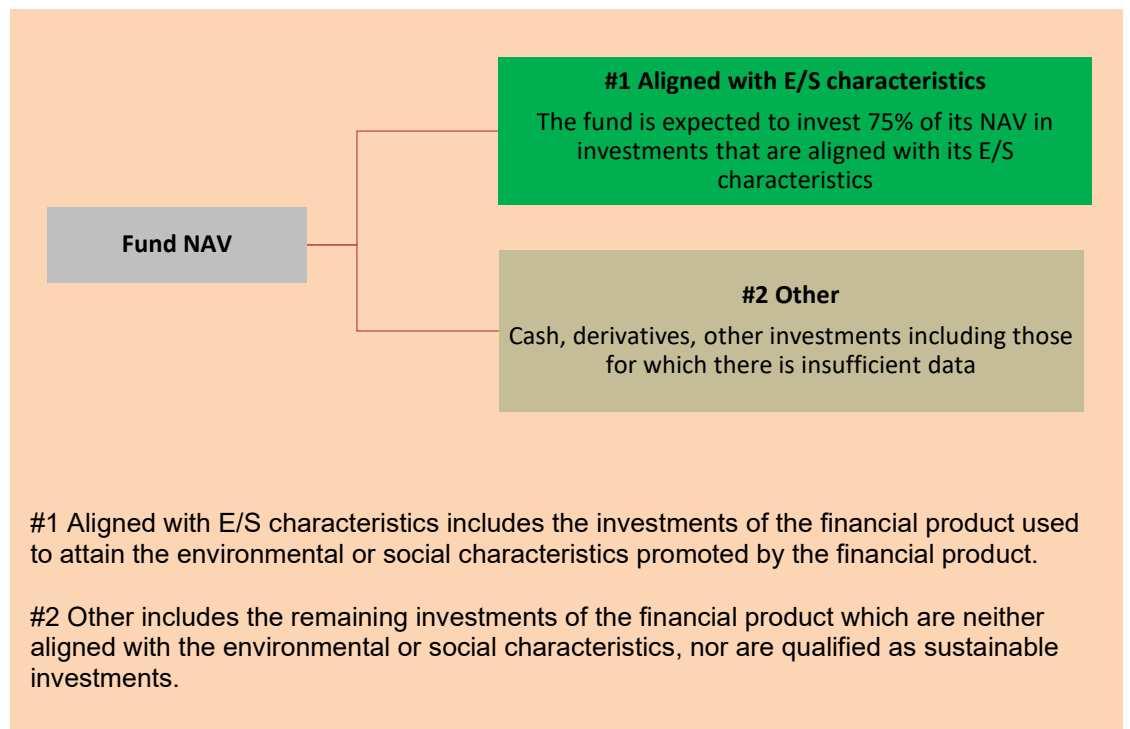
Fund NAV

#1 Aligned with E/S characteristics

The fund is expected to invest 75% of its NAV in investments that are aligned with its E/S characteristics

#2 Other

Cash, derivatives, other investments including those for which there is insufficient data

#1 Aligned with E/S characteristics includes the investments of the financial product used to attain the environmental or social characteristics promoted by the financial product.

#2 Other includes the remaining investments of the financial product which are neither aligned with the environmental or social characteristics, nor are qualified as sustainable investments.